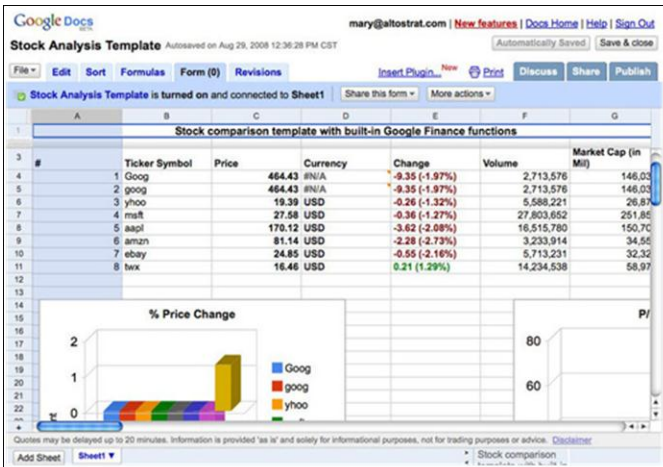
Google Docs BETA

mary@altostrat.com | New features | Docs Home | Help | Sign Out

Stock Analysis Template Autosaved on Aug 29, 2008 12:36:28 PM CST

Automatically Saved | Save & close

File ▾ Edit Sort Formulas Form (0) Revisions

Insert Plugin... New Print Discuss Share Publish

Stock Analysis Template is turned on and connected to Sheet1 | Share this form ▾ | More actions ▾

| | A | B | C | D | E | F | G |
|---|---|---|---|---|---|---|---|
| 1 | | Stock comparison template with built-in Google Finance functions | | | | | |
| 3 | # | Ticker Symbol | Price | Currency | Change | Volume | Market Cap (in Mil) |
| 4 | 1 | Goog | 464.43 | #N/A | -9.35 (-1.97%) | 2,713,576 | 146,03 |
| 5 | 2 | goog | 464.43 | #N/A | -9.35 (-1.97%) | 2,713,576 | 146,03 |
| 6 | 3 | yhoo | 19.39 | USD | -0.26 (-1.32%) | 5,588,221 | 26,87 |
| 7 | 4 | msft | 27.58 | USD | -0.36 (-1.27%) | 27,803,652 | 251,85 |
| 8 | 5 | aapl | 170.12 | USD | -3.62 (-2.08%) | 16,515,780 | 150,70 |
| 9 | 6 | amzn | 81.14 | USD | -2.28 (-2.73%) | 3,233,914 | 34,55 |
| 10 | 7 | ebay | 24.85 | USD | -0.55 (-2.16%) | 5,713,231 | 32,32 |
| 11 | 8 | twx | 16.46 | USD | 0.21 (1.29%) | 14,234,538 | 58,97 |

% Price Change

2
1
0

Goog
goog
yhoo

P/

80
60

Quotes may be delayed up to 20 minutes. Information is provided 'as is' and solely for informational purposes, not for trading purposes or advice. Disclaimer

Add Sheet | Sheet1 ▾

Stock comparison